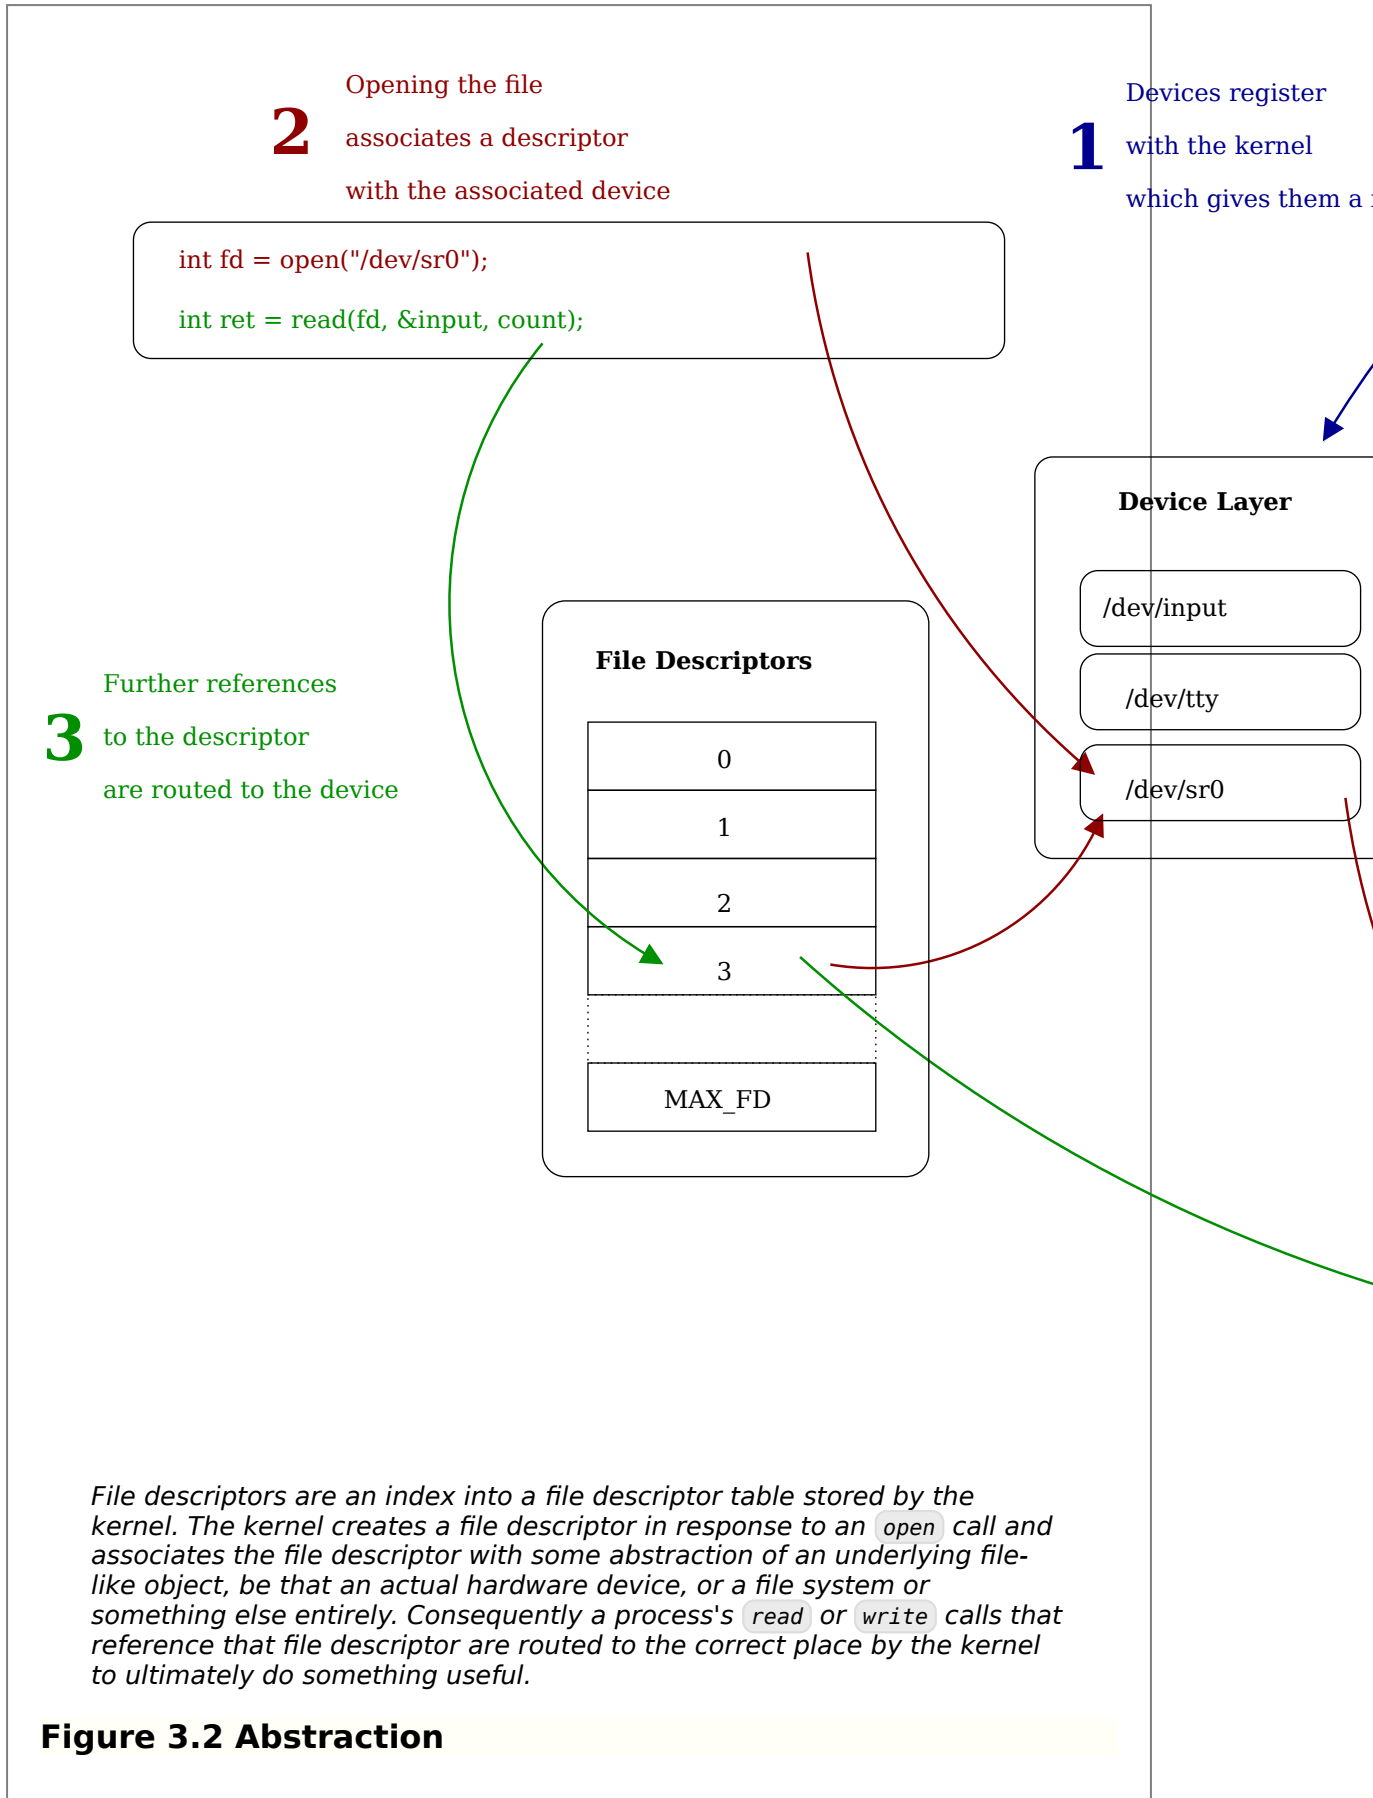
2 Opening the file associates a descriptor with the associated device

1 Devices register with the kernel which gives them a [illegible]

int fd = open("/dev/sr0");

int ret = read(fd, &input, count);

Device Layer

/dev/input

/dev/tty

/dev/sr0

File Descriptors

| 0 |
|---|
| 1 |
| 2 |
| 3 |
| |
| MAX_FD |

3 Further references to the descriptor are routed to the device

File descriptors are an index into a file descriptor table stored by the kernel. The kernel creates a file descriptor in response to an open call and associates the file descriptor with some abstraction of an underlying file-like object, be that an actual hardware device, or a file system or something else entirely. Consequently a process's read or write calls that reference that file descriptor are routed to the correct place by the kernel to ultimately do something useful.

Figure 3.2 Abstraction